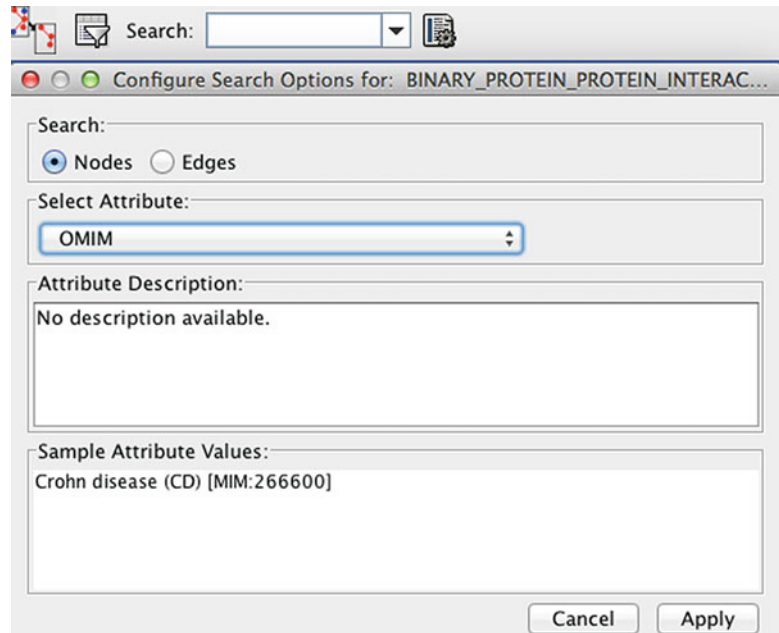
Search:

Configure Search Options for: BINARY_PROTEIN_PROTEIN_INTERAC...

Search:

Nodes Edges

Select Attribute:

OMIM

Attribute Description:

No description available.

Sample Attribute Values:

Crohn disease (CD) [MIM:266600]

Cancel Apply